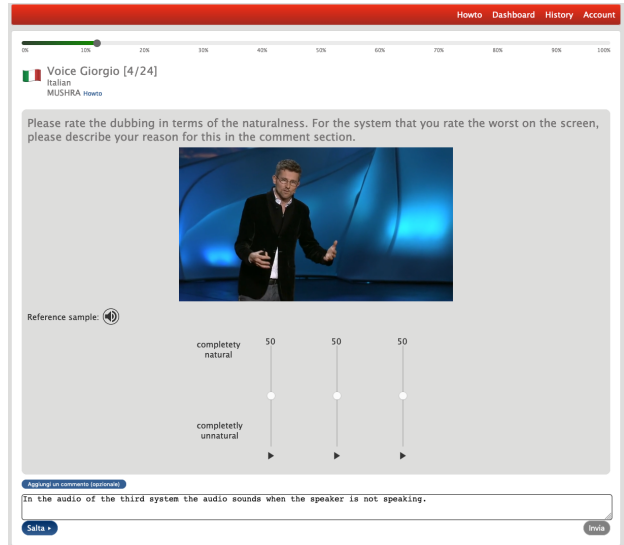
Howto Dashboard History Account

0% 10% 20% 30% 40% 50% 60% 70% 80% 90% 100%

Voice Giorgio [4/24]
Italian
MUSHRA Howto

Please rate the dubbing in terms of the naturalness. For the system that you rate the worst on the screen, please describe your reason for this in the comment section.

Reference sample:

completety natural

50 50 50

completely unnatural

Aggiungi un commento (opzionale)

In the audio of the third system the audio sounds when the speaker is not speaking.

Salta ▸

Invia